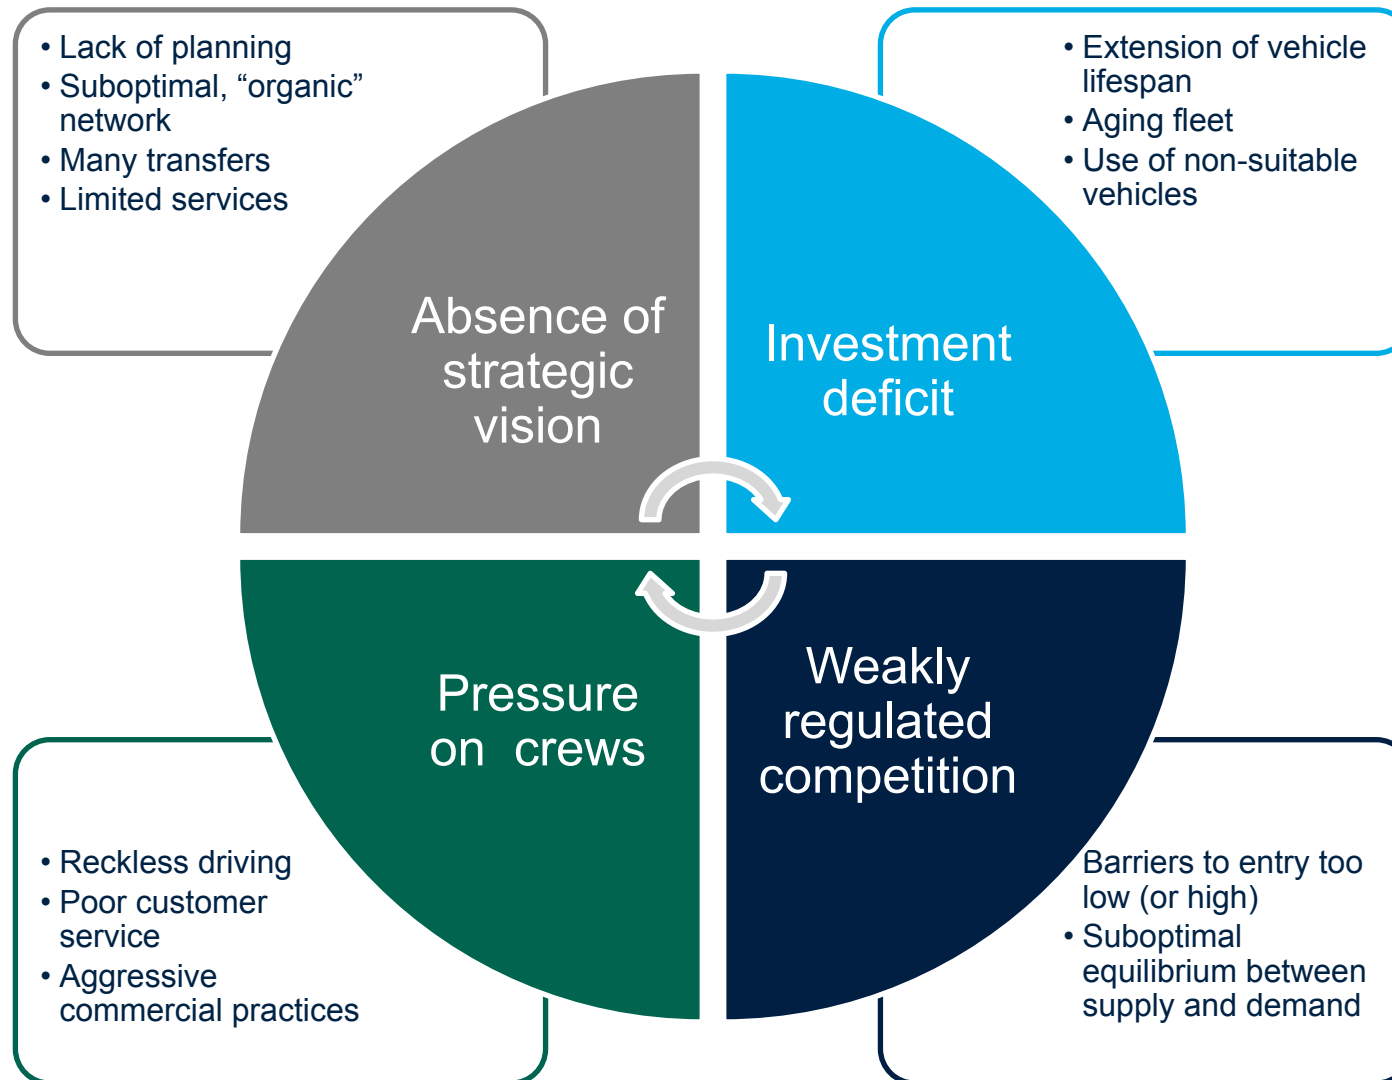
• Lack of planning
• Suboptimal, “organic” network
• Many transfers
• Limited services

• Extension of vehicle lifespan
• Aging fleet
• Use of non-suitable vehicles

Absence of strategic vision

Investment deficit

Pressure on crews

Weakly regulated competition

• Reckless driving
• Poor customer service
• Aggressive commercial practices

Barriers to entry too low (or high)
• Suboptimal equilibrium between supply and demand